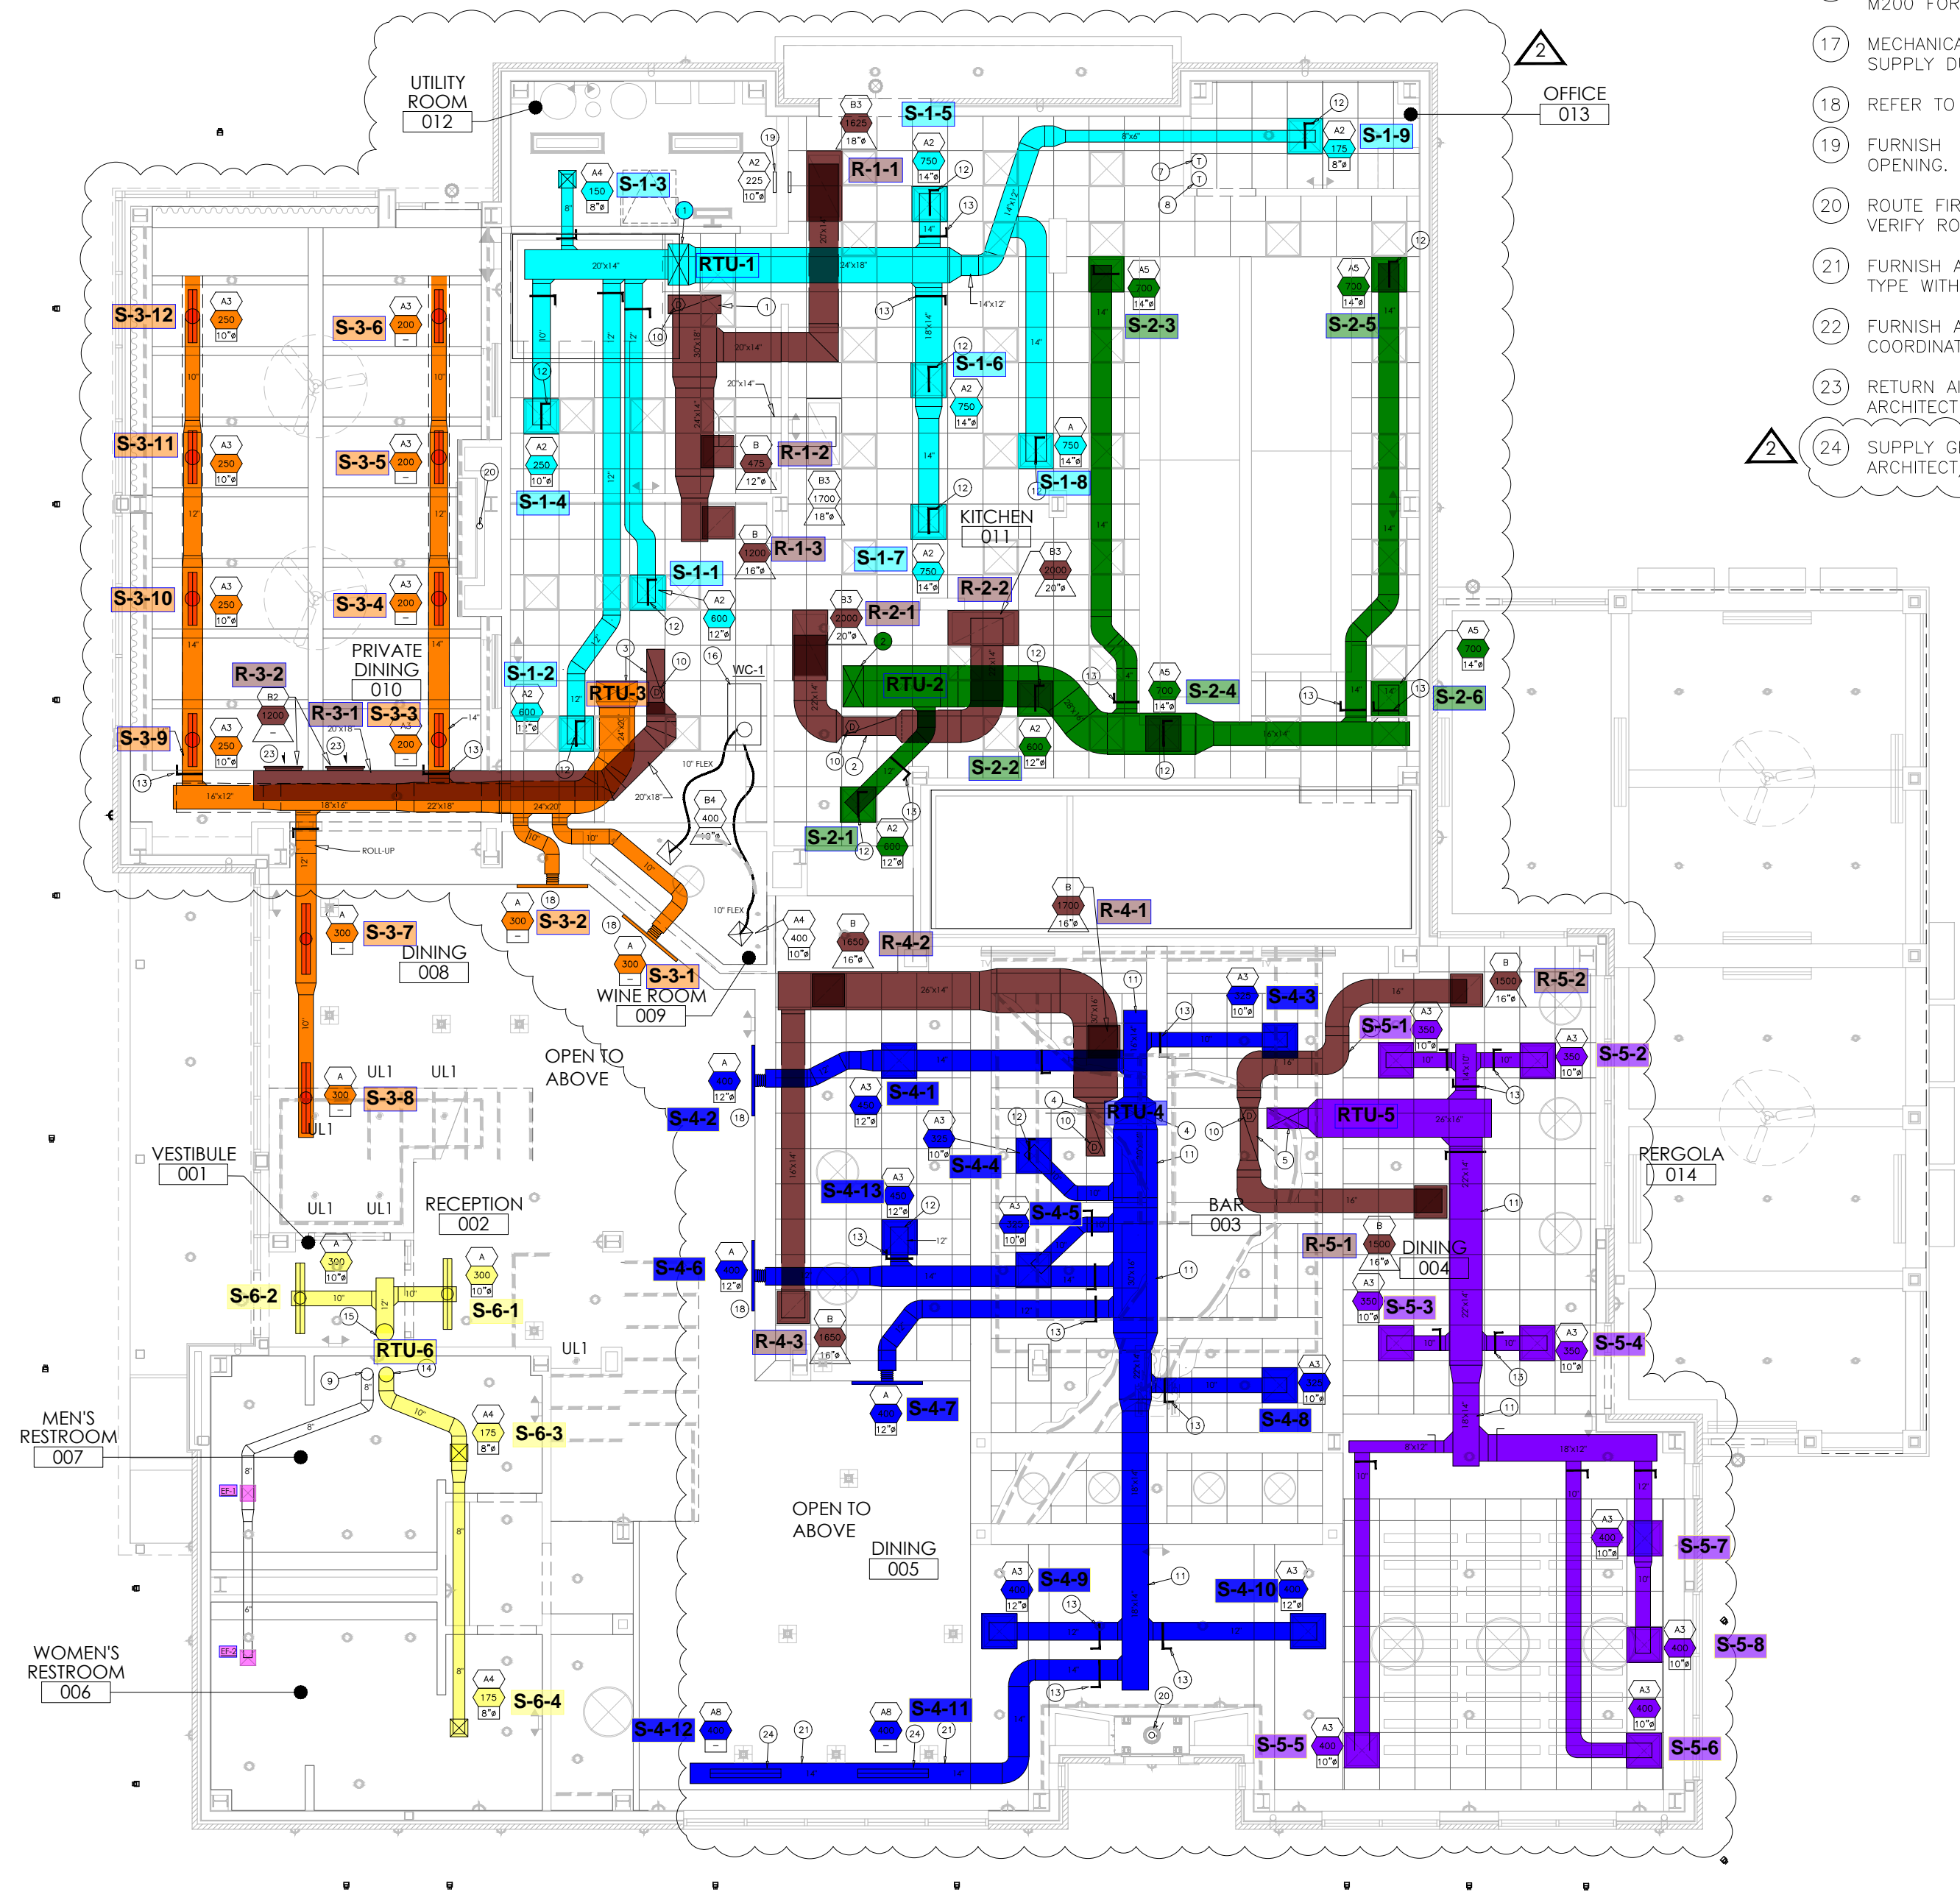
M200 FOR

17 MECHANICA SUPPLY DI

18 REFER TO

19 FURNISH OPENING.

20 ROUTE FIR VERIFY RO

21 FURNISH A TYPE WITH

22 FURNISH A COORDINAT

23 RETURN AI ARCHITECT

24 SUPPLY GI ARCHITECT

2

UTILITY ROOM 012

OFFICE 013

KITCHEN 011

PRIVATE DINING 010

DINING 008

WINE ROOM 009

OPEN TO ABOVE

VESTIBULE 001

RECEPTION 002

BAR 003

DINING 004

PERGOLA 014

MEN'S RESTROOM 007

WOMEN'S RESTROOM 006

OPEN TO ABOVE

DINING 005

RTU-1
RTU-2
RTU-3
RTU-4
RTU-5
RTU-6
WC-1

S-1-1 S-1-2 S-1-3 S-1-4 S-1-5 S-1-6 S-1-7 S-1-8 S-1-9

S-2-1 S-2-2 S-2-3 S-2-4 S-2-5 S-2-6

S-3-1 S-3-2 S-3-3 S-3-4 S-3-5 S-3-6 S-3-7 S-3-8 S-3-9 S-3-10 S-3-11 S-3-12

S-4-1 S-4-2 S-4-3 S-4-4 S-4-5 S-4-6 S-4-7 S-4-8 S-4-9 S-4-10 S-4-11 S-4-12 S-4-13

S-5-1 S-5-2 S-5-3 S-5-4 S-5-5 S-5-6 S-5-7 S-5-8

S-6-1 S-6-2 S-6-3 S-6-4

R-1-1 R-1-2 R-1-3 R-2-1 R-2-2 R-3-1 R-3-2 R-4-1 R-4-2 R-4-3 R-5-1 R-5-2

UL1 UL1 UL1 UL1 UL1 UL1

10" FLEX
10" FLEX
ROLL-UP
EF-1
EF-2